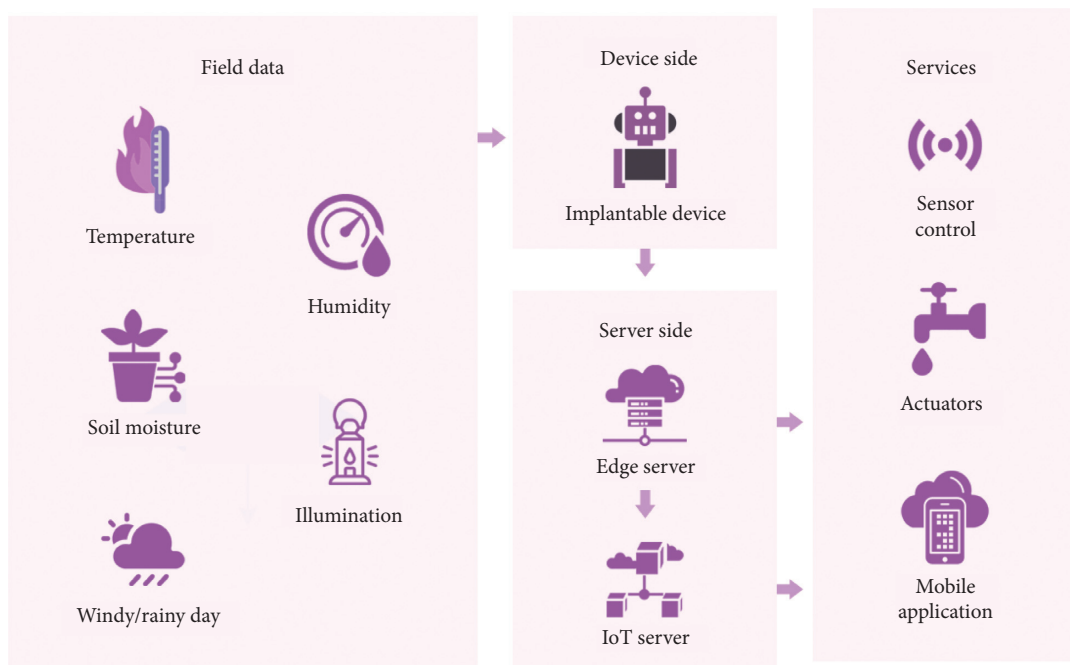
Field data

Temperature

Humidity

Soil moisture

Illumination

Windy/rainy day

Device side

Implantable device

Server side

Edge server

IoT server

Services

Sensor control

Actuators

Mobile application